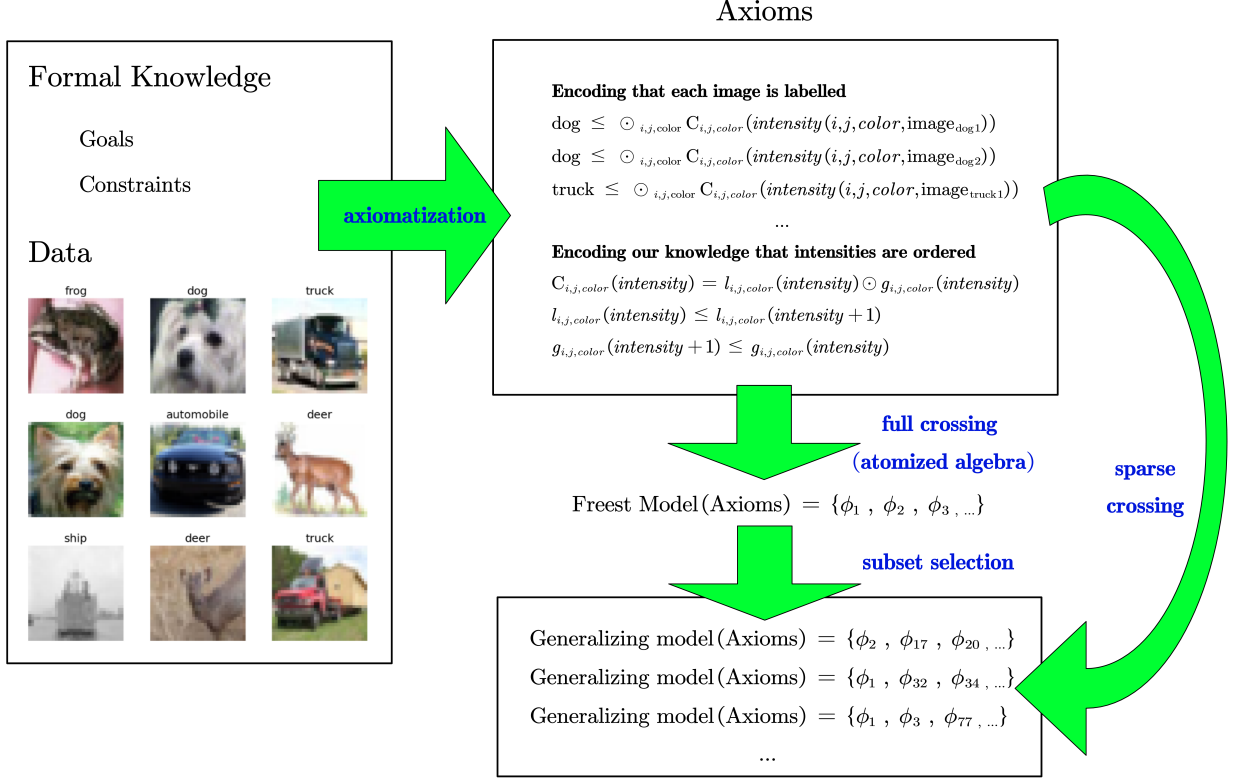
Formal Knowledge

Goals

Constraints

Data

frog

dog

truck

dog

automobile

deer

ship

deer

truck

axiomatization

Axioms

**Encoding that each image is labelled**

dog $\leq \odot_{i,j,\text{color}} \mathrm{C}_{i,j,color}(intensity(i,j,color,\text{image}_{\text{dog1}}))$

dog $\leq \odot_{i,j,\text{color}} \mathrm{C}_{i,j,color}(intensity(i,j,color,\text{image}_{\text{dog2}}))$

truck $\leq \odot_{i,j,\text{color}} \mathrm{C}_{i,j,color}(intensity(i,j,color,\text{image}_{\text{truck1}}))$

...

**Encoding our knowledge that intensities are ordered**

$\mathrm{C}_{i,j,color}(intensity) = l_{i,j,color}(intensity) \odot g_{i,j,color}(intensity)$

$l_{i,j,color}(intensity) \leq l_{i,j,color}(intensity+1)$

$g_{i,j,color}(intensity+1) \leq g_{i,j,color}(intensity)$

full crossing

(atomized algebra)

sparse crossing

Freest Model(Axioms) $= \{\phi_1 , \phi_2 , \phi_{3,...}\}$

subset selection

Generalizing model(Axioms) $= \{\phi_2 , \phi_{17} , \phi_{20,...}\}$

Generalizing model(Axioms) $= \{\phi_1 , \phi_{32} , \phi_{34,...}\}$

Generalizing model(Axioms) $= \{\phi_1 , \phi_3 , \phi_{77,...}\}$

...